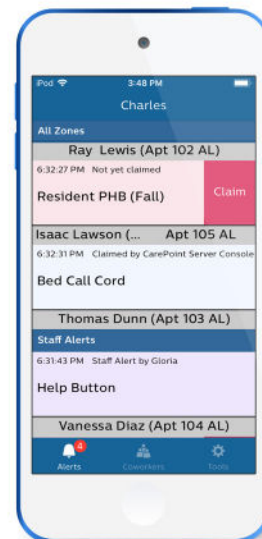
iPod
3:48 PM
Charles

All Zones

Ray Lewis (Apt 102 AL)

6:32:27 PM Not yet claimed

Resident PHB (Fall)

Claim

Isaac Lawson (... Apt 105 AL

6:32:31 PM Claimed by CarePoint Server Console

Bed Call Cord

Thomas Dunn (Apt 103 AL)

Staff Alerts

6:31:43 PM Staff Alert by Gloria

Help Button

Vanessa Diaz (Apt 104 AL)

4
Alerts
Coworkers
Tools